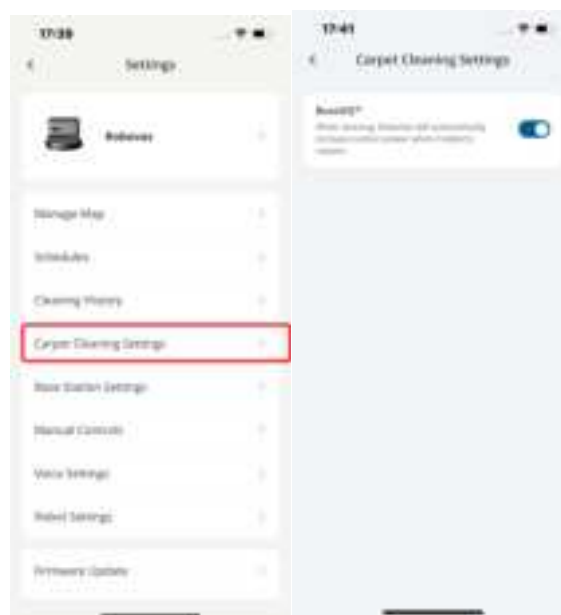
17:39

<

Settings

Robovac

Manage Map

Schedules

Cleaning History

Carpet Cleaning Settings

Base Station Settings

Manual Controls

Voice Settings

Robot Settings

Firmware Update

17:41

<

Carpet Cleaning Settings

BoostIQ™

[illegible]